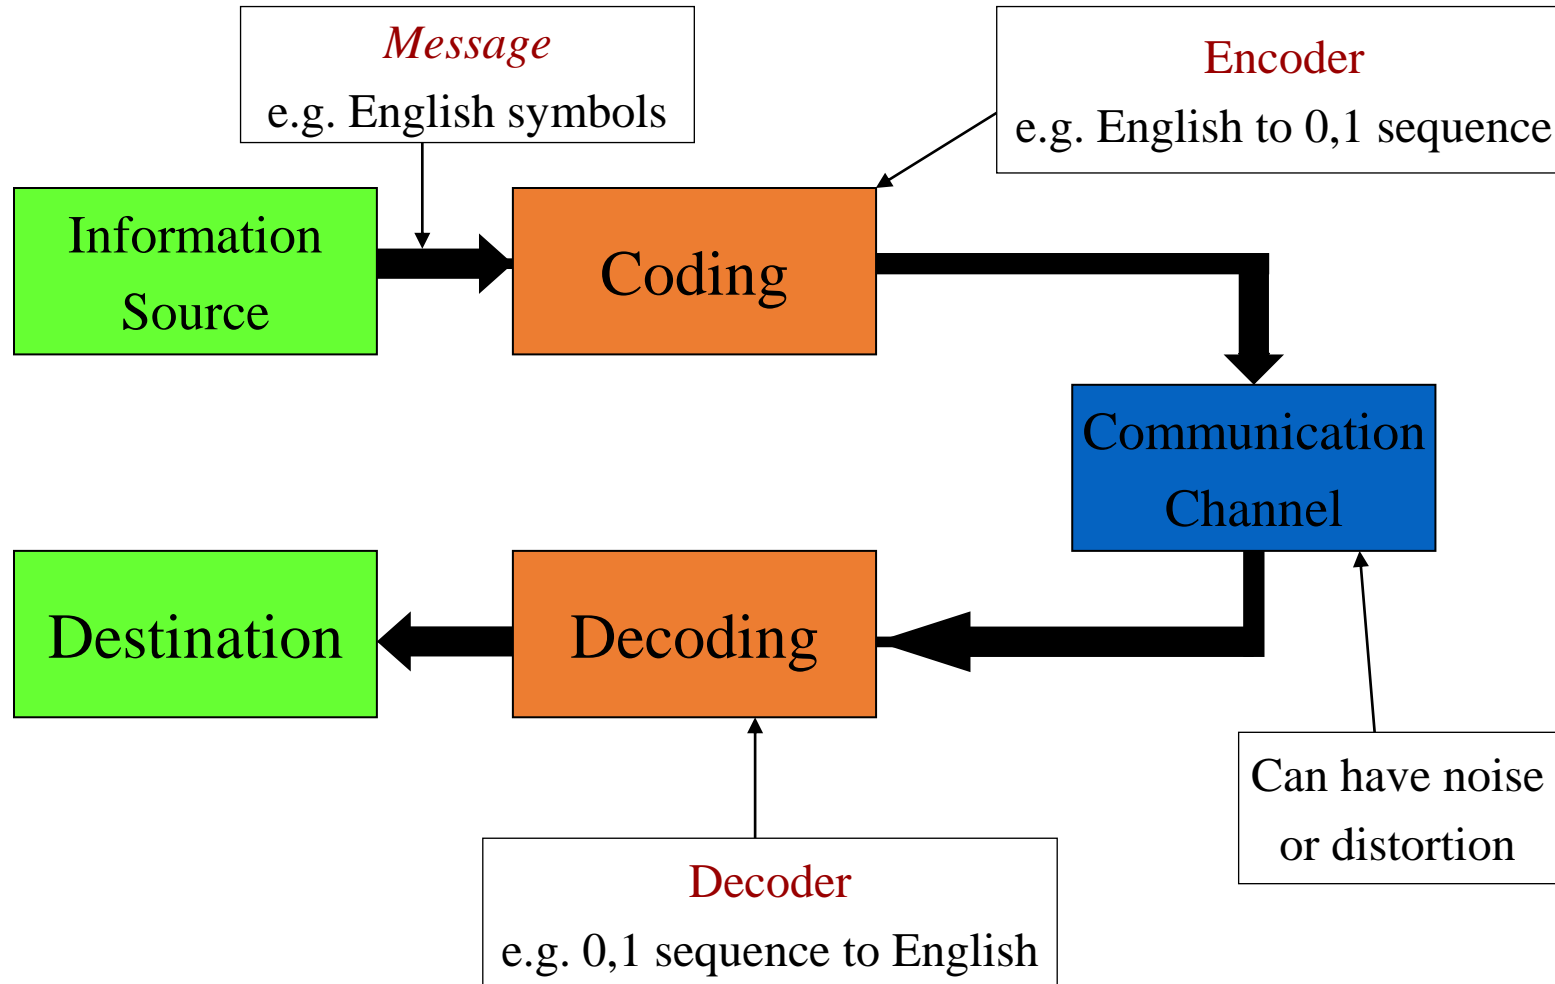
Message
e.g. English symbols

Encoder
e.g. English to 0,1 sequence

Information Source

Coding

Communication Channel

Destination

Decoding

Can have noise or distortion

Decoder
e.g. 0,1 sequence to English